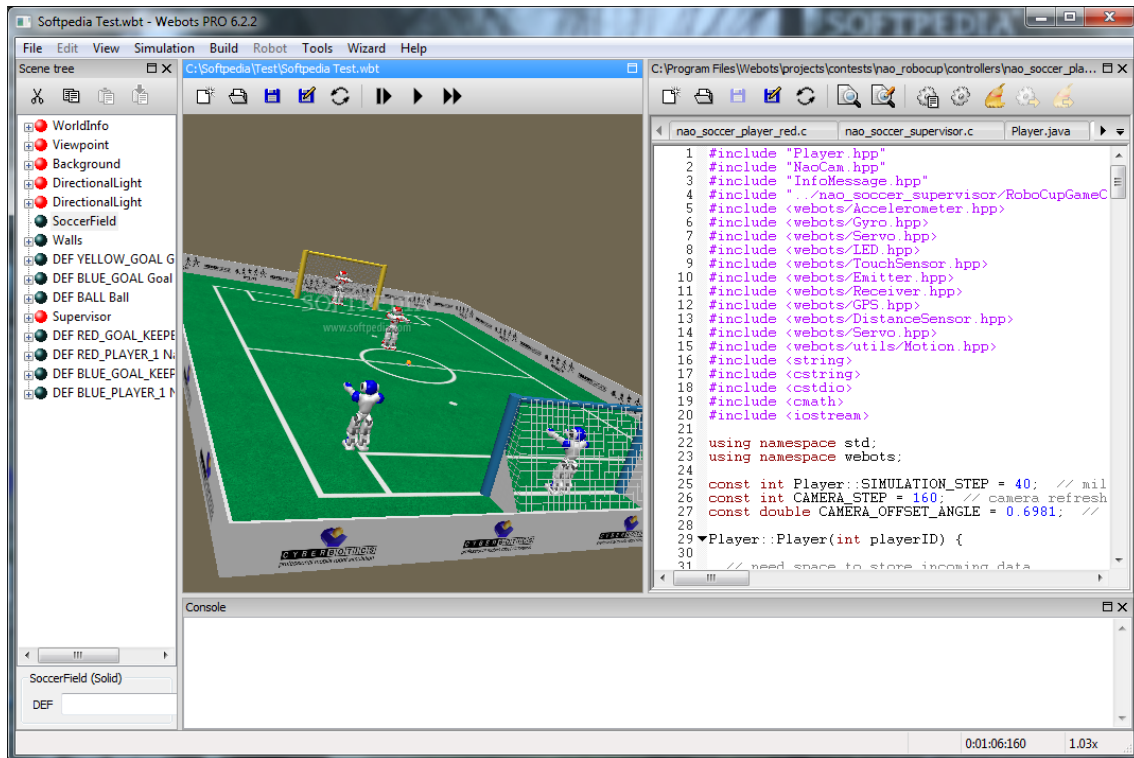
Softpedia Test.wbt - Webots PRO 6.2.2

SOFTPEDIA

File Edit View Simulation Build Robot Tools Wizard Help

Scene tree

WorldInfo
Viewpoint
Background
DirectionalLight
DirectionalLight
SoccerField
Walls
DEF YELLOW_GOAL G
DEF BLUE_GOAL Goal
DEF BALL Ball
Supervisor
DEF RED_GOAL_KEEPE
DEF RED_PLAYER_1 N
DEF BLUE_GOAL_KEEP
DEF BLUE_PLAYER_1 N

SoccerField (Solid)

DEF

C:\Softpedia\Test\Softpedia Test.wbt

www.softpedia.com

CYBERBOTICS

C:\Program Files\Webots\projects\contests\nao_robocup\controllers\nao_soccer_pla...

nao_soccer_player_red.c | nao_soccer_supervisor.c | Player.java

1 #include "Player.hpp"
2 #include "NaoCam.hpp"
3 #include "InfoMessage.hpp"
4 #include "../nao_soccer_supervisor/RoboCupGameC
5 #include <webots/Accelerometer.hpp>
6 #include <webots/Gyro.hpp>
7 #include <webots/Servo.hpp>
8 #include <webots/LED.hpp>
9 #include <webots/TouchSensor.hpp>
10 #include <webots/Emitter.hpp>
11 #include <webots/Receiver.hpp>
12 #include <webots/GPS.hpp>
13 #include <webots/DistanceSensor.hpp>
14 #include <webots/Servo.hpp>
15 #include <webots/utils/Motion.hpp>
16 #include <string>
17 #include <cstring>
18 #include <cstdio>
19 #include <cmath>
20 #include <iostream>
21
22 using namespace std;
23 using namespace webots;
24
25 const int Player::SIMULATION_STEP = 40; // mil
26 const int CAMERA_STEP = 160; // camera refresh
27 const double CAMERA_OFFSET_ANGLE = 0.6981; //
28
29 Player::Player(int playerID) {
30
31 // need space to store incoming data

Console

0:01:06:160 1.03x